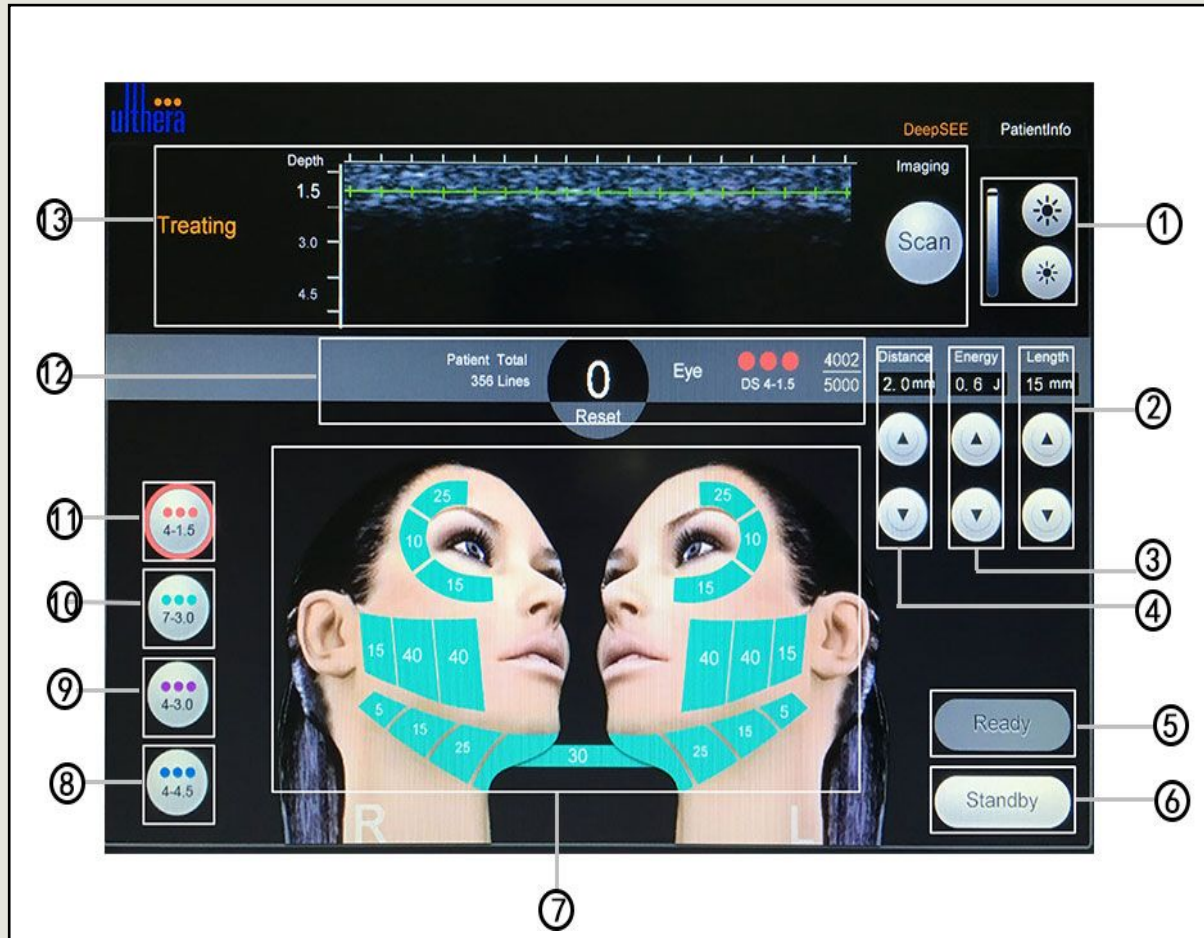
ulthera

DeepSEE PatientInfo

Depth
1.5
3.0
4.5

Treating

Imaging
Scan

①
⑬

Patient Total
356 Lines

0
Reset

Eye
DS 4-1.5

4002
5000

Distance
2.0 mm

Energy
0.6 J

Length
15 mm

⑫
②
③
④

⑪ 4-1.5
⑩ 7-3.0
⑨ 4-3.0
⑧ 4-4.5

25
10
15
15 40 40
5
15
25
30
25
10
15
40 40 15
25
15
5

R
L

Ready
⑤
Standby
⑥

⑦